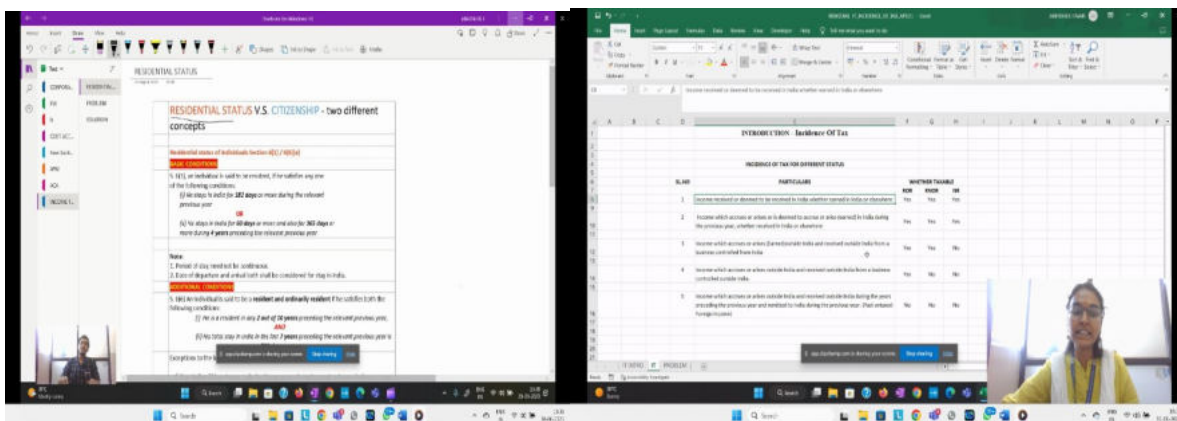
RESIDENTIAL STATUS

RESIDENTIAL STATUS V.S. CITIZENSHIP - two different concepts

Residential status of Individuals Section 6(1) / 6(6)(a)

BASIC CONDITIONS

S. 6(1), an individual is said to be resident, if he satisfies any one of the following conditions:

(i) He stays in India for 182 days or more during the relevant previous year

OR

(ii) He stays in India for 60 days or more and also for 365 days or more during 4 years preceding the relevant previous year

Note:
1. Period of stay need not be continuous
2. Date of departure and arrival both shall be considered for stay in India.

ADDITIONAL CONDITIONS

S. 6(6) An individual is said to be a resident and ordinarily resident if he satisfies both the following conditions:

(i) He is a resident in any 2 out of 10 years preceding the relevant previous year.

AND

(ii) His total stay in India in the last 7 years preceding the relevant previous year is

Stop sharing

INTRODUCTION - Incidence Of Tax

INCIDENCE OF TAX FOR DIFFERENT STATUS

| SL. NO | PARTICULARS | WHETHER TAXABLE ROR | RNOR | NR |
|---|---|---|---|---|
| 1 | Income received or deemed to be received in India whether earned in India or elsewhere | Yes | Yes | Yes |
| 2 | Income which accrues or arises or is deemed to accrue or arise/earned in India during the previous year, whether received in India or elsewhere | Yes | Yes | Yes |
| 3 | Income which accrues or arises (Earned) outside India and received outside India from a business controlled from India | Yes | Yes | No |
| 4 | Income which accrues or arises outside India and received outside India from a business controlled outside India | Yes | No | No |
| 5 | Income which accrues or arises outside India and received outside India during the years preceding the previous year and remitted to India during the previous year. (Past untaxed foreign income) | No | No | No |

Stop sharing